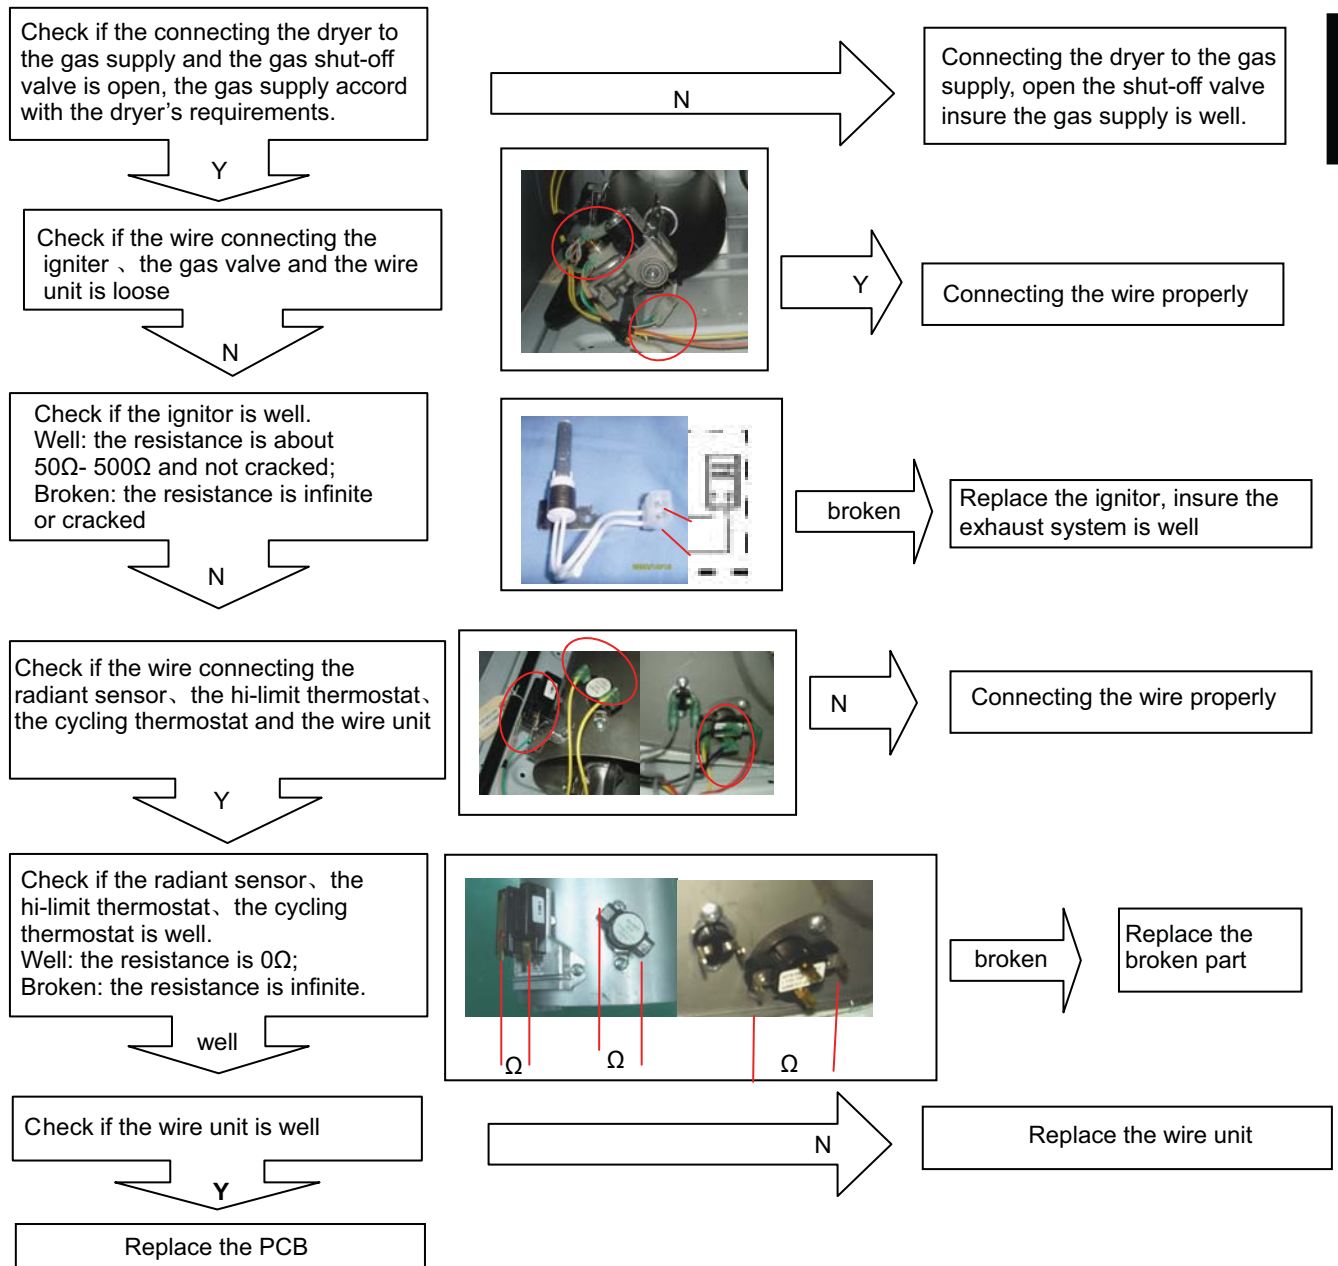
Check if the connecting the dryer to the gas supply and the gas shut-off valve is open, the gas supply accord with the dryer’s requirements.

N

Connecting the dryer to the gas supply, open the shut-off valve insure the gas supply is well.

Y

Check if the wire connecting the igniter 、the gas valve and the wire unit is loose

Y

Connecting the wire properly

N

Check if the ignitor is well.
Well: the resistance is about 50Ω- 500Ω and not cracked;
Broken: the resistance is infinite or cracked

broken

Replace the ignitor, insure the exhaust system is well

N

Check if the wire connecting the radiant sensor、the hi-limit thermostat、the cycling thermostat and the wire unit

N

Connecting the wire properly

Y

Check if the radiant sensor、the hi-limit thermostat、the cycling thermostat is well.
Well: the resistance is 0Ω;
Broken: the resistance is infinite.

Ω Ω Ω

broken

Replace the broken part

well

Check if the wire unit is well

N

Replace the wire unit

Y

Replace the PCB